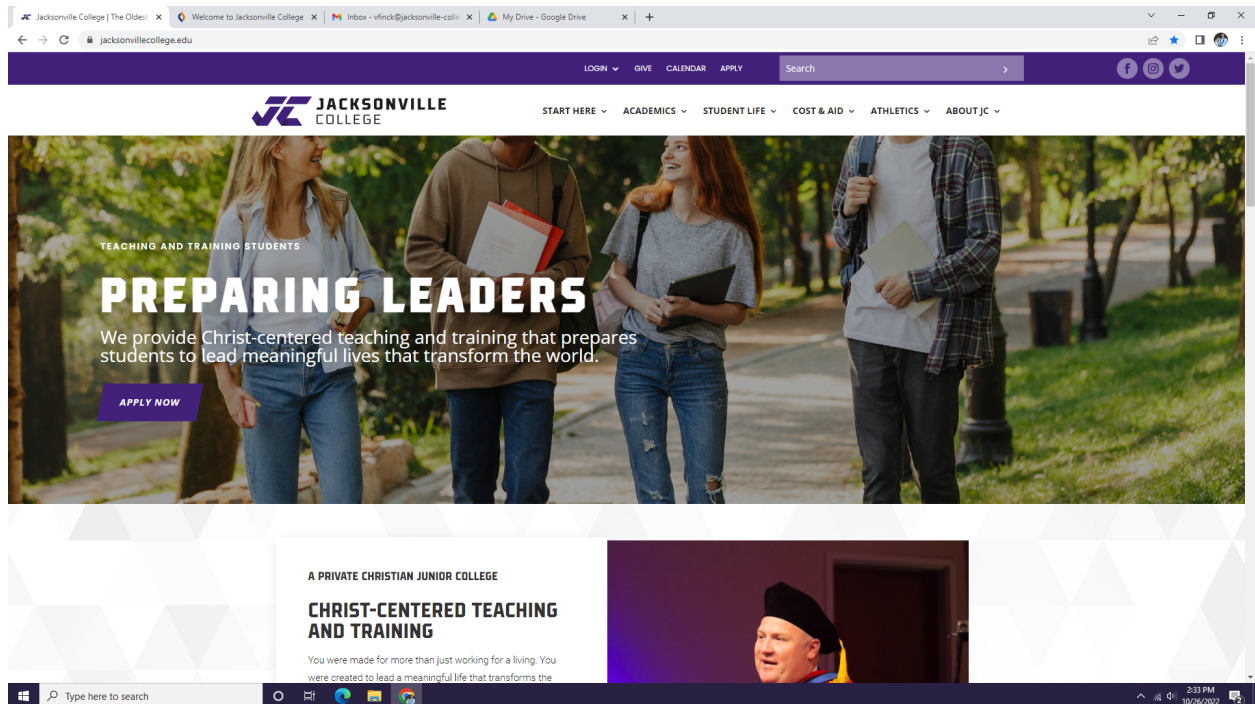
Jacksonville College | The Oldest ×
Welcome to Jacksonville College ×
Inbox - vfinck@jacksonville-colle ×
My Drive - Google Drive ×
+

jacksonvillecollege.edu

LOGIN GIVE CALENDAR APPLY
Search

JACKSONVILLE COLLEGE

START HERE ACADEMICS STUDENT LIFE COST & AID ATHLETICS ABOUT JC

TEACHING AND TRAINING STUDENTS

PREPARING LEADERS

We provide Christ-centered teaching and training that prepares students to lead meaningful lives that transform the world.

APPLY NOW

A PRIVATE CHRISTIAN JUNIOR COLLEGE

CHRIST-CENTERED TEACHING AND TRAINING

You were made for more than just working for a living. You were created to lead a meaningful life that transforms the

Type here to search

2:33 PM
10/26/2022